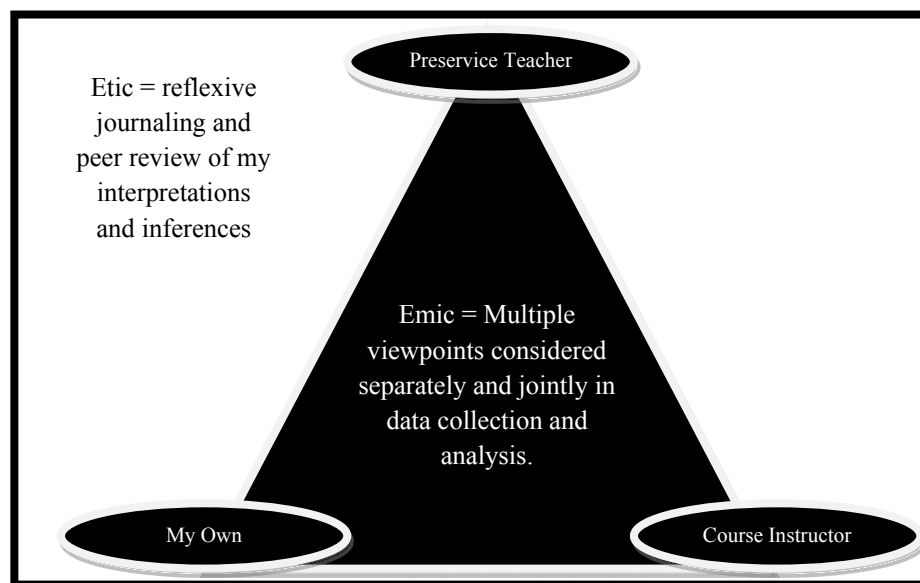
Preservice Teacher

Etic = reflexive journaling and peer review of my interpretations and inferences

Emic = Multiple viewpoints considered separately and jointly in data collection and analysis.

My Own

Course Instructor